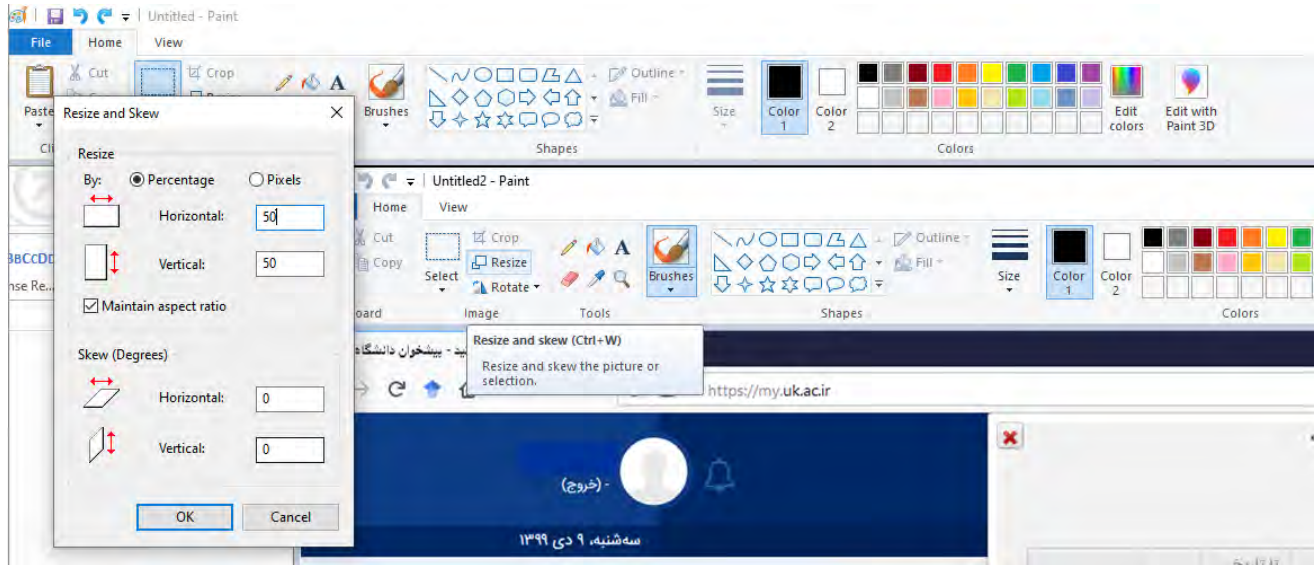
Untitled - Paint

File Home View

Paste Cut Crop Brushes Outline Fill Size Color 1 Color 2 Edit colors Edit with Paint 3D

Shapes Colors

Resize and Skew

Resize

By: Percentage Pixels

Horizontal: 50

Vertical: 50

Maintain aspect ratio

Skew (Degrees)

Horizontal: 0

Vertical: 0

OK Cancel

Untitled2 - Paint

Home View

Cut Copy Select Crop Resize Rotate Brushes Outline Fill Size Color 1 Color 2

oard Image Tools Shapes Colors

Resize and skew (Ctrl+W)

Resize and skew the picture or selection.

https://my.uk.ac.ir

- (خروج)

سه‌شنبه، ۹ دی ۱۳۹۹